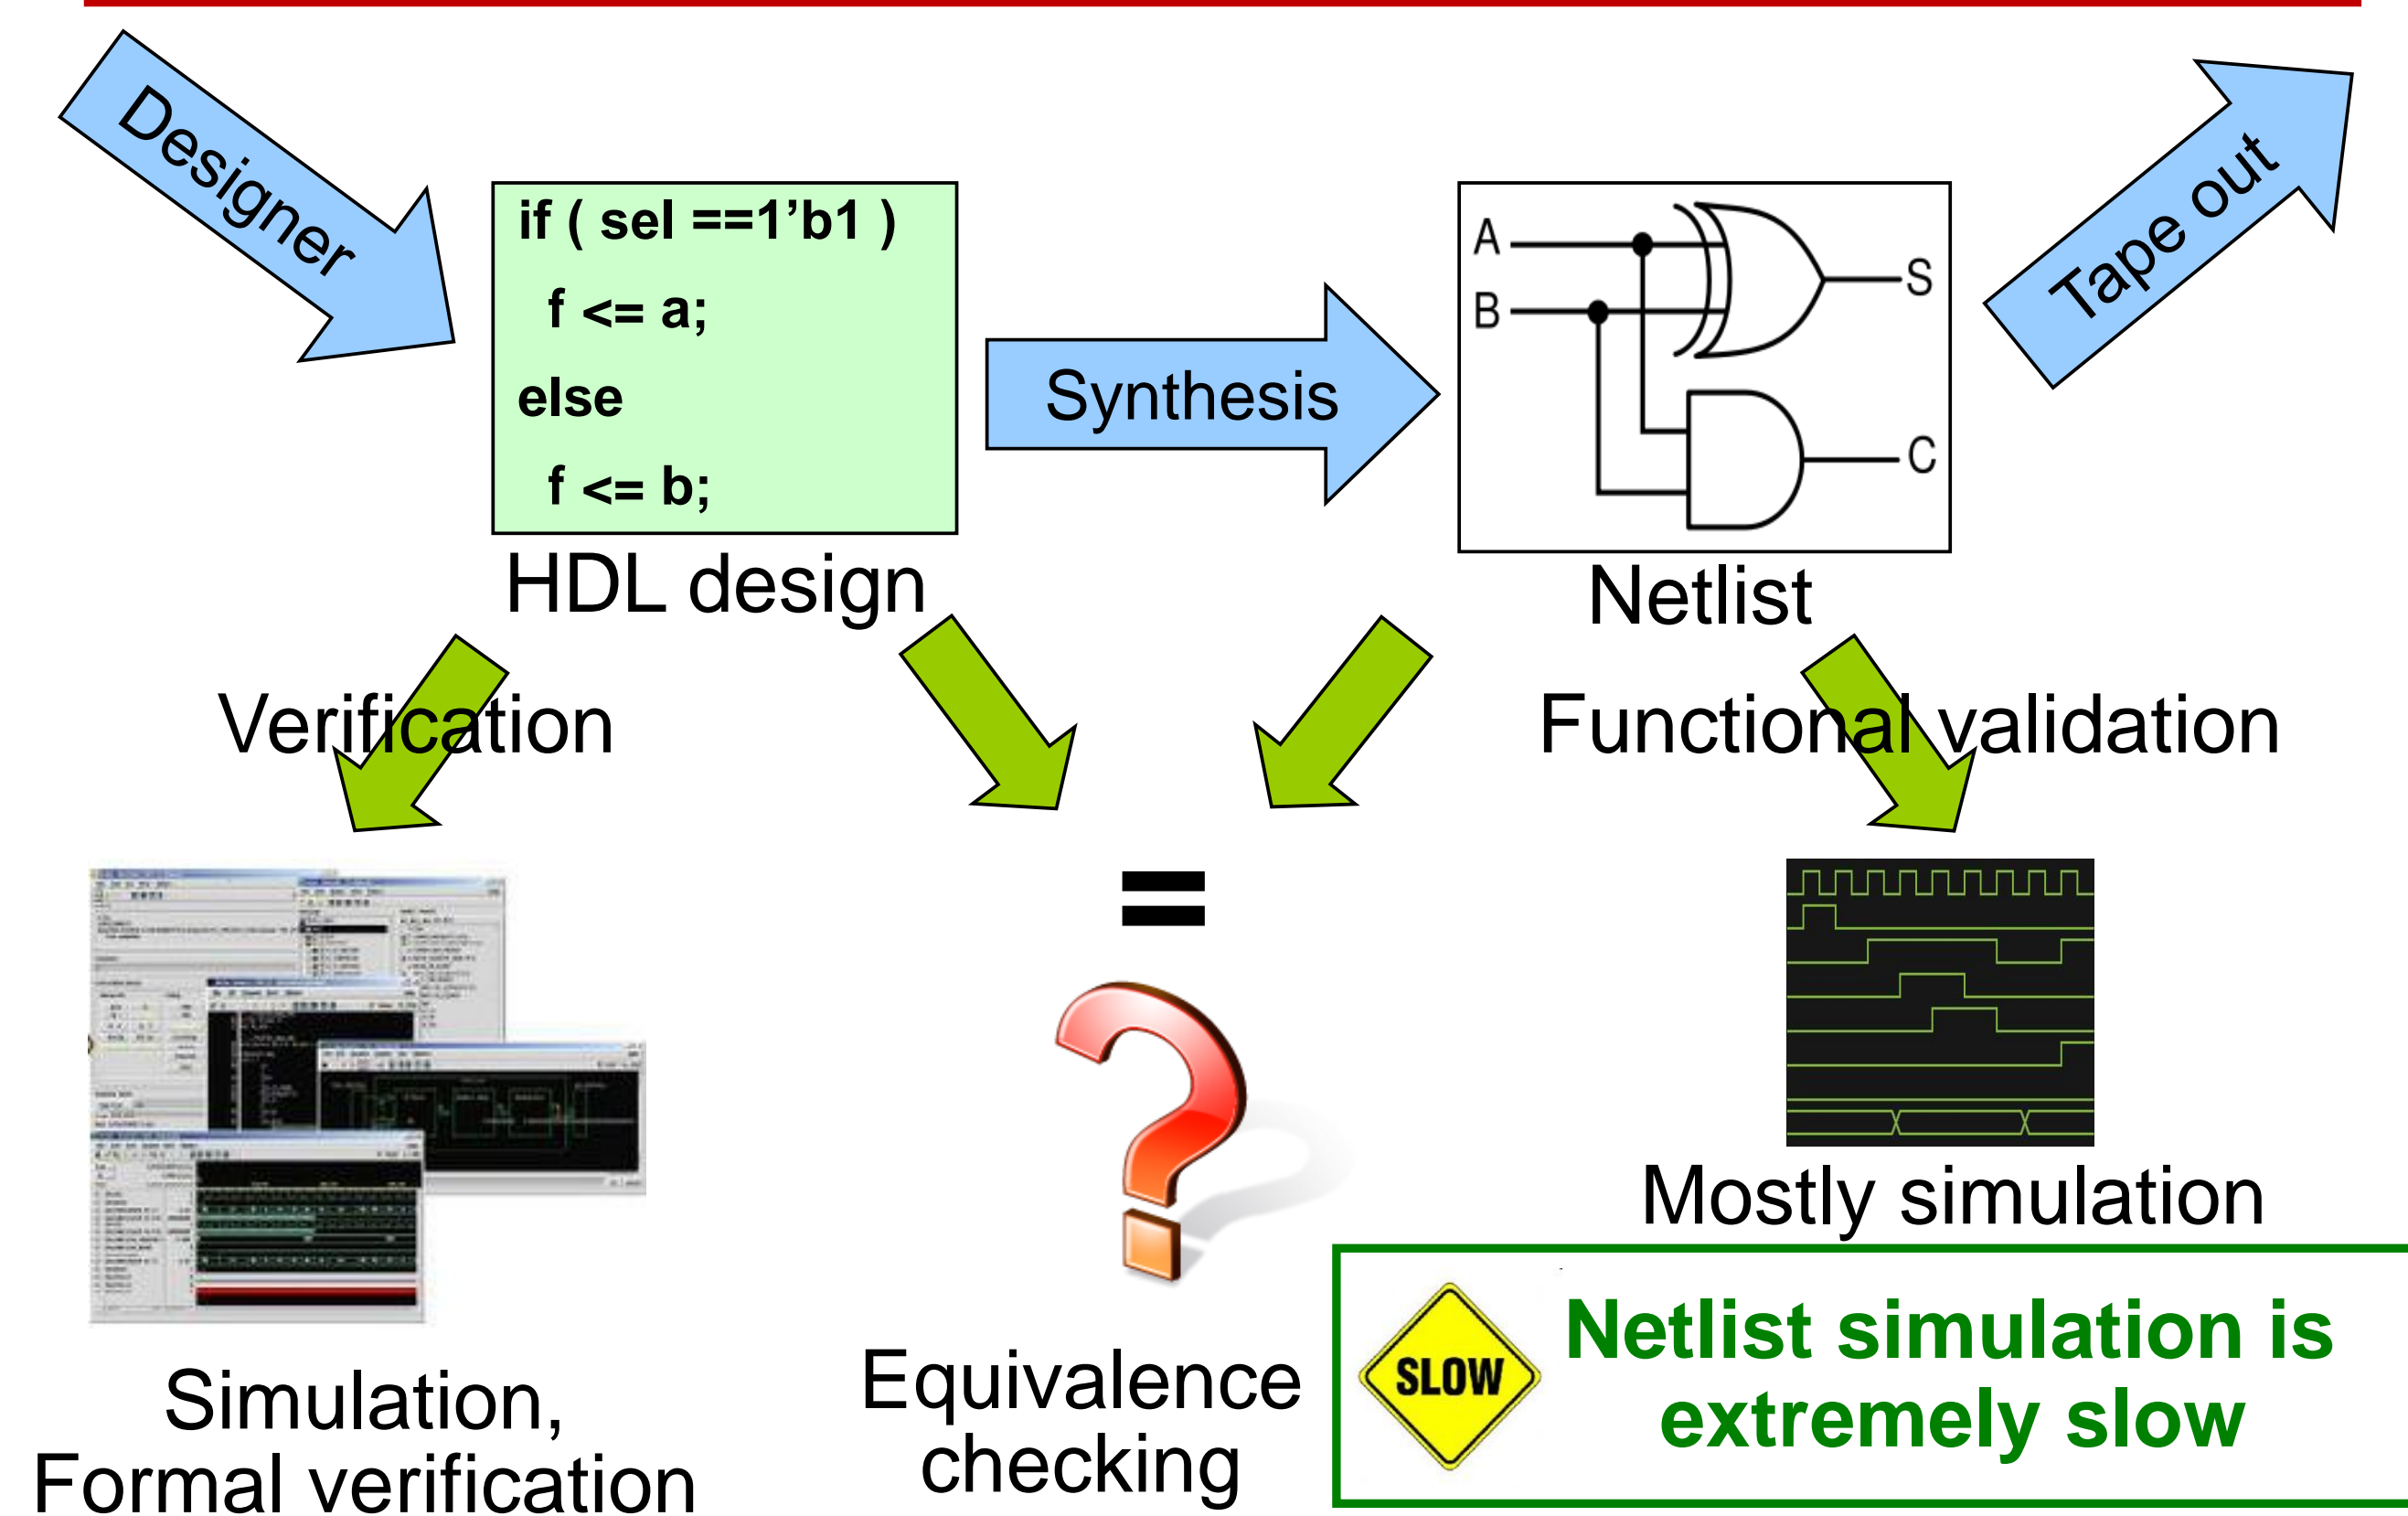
Designer

if ( sel ==1'b1 )
f <= a;
else
f <= b;

HDL design

Synthesis

A
B
S
C

Netlist

Tape out

Verification

Functional validation

=

Mostly simulation

Simulation,
Formal verification

Equivalence checking

SLOW

Netlist simulation is extremely slow